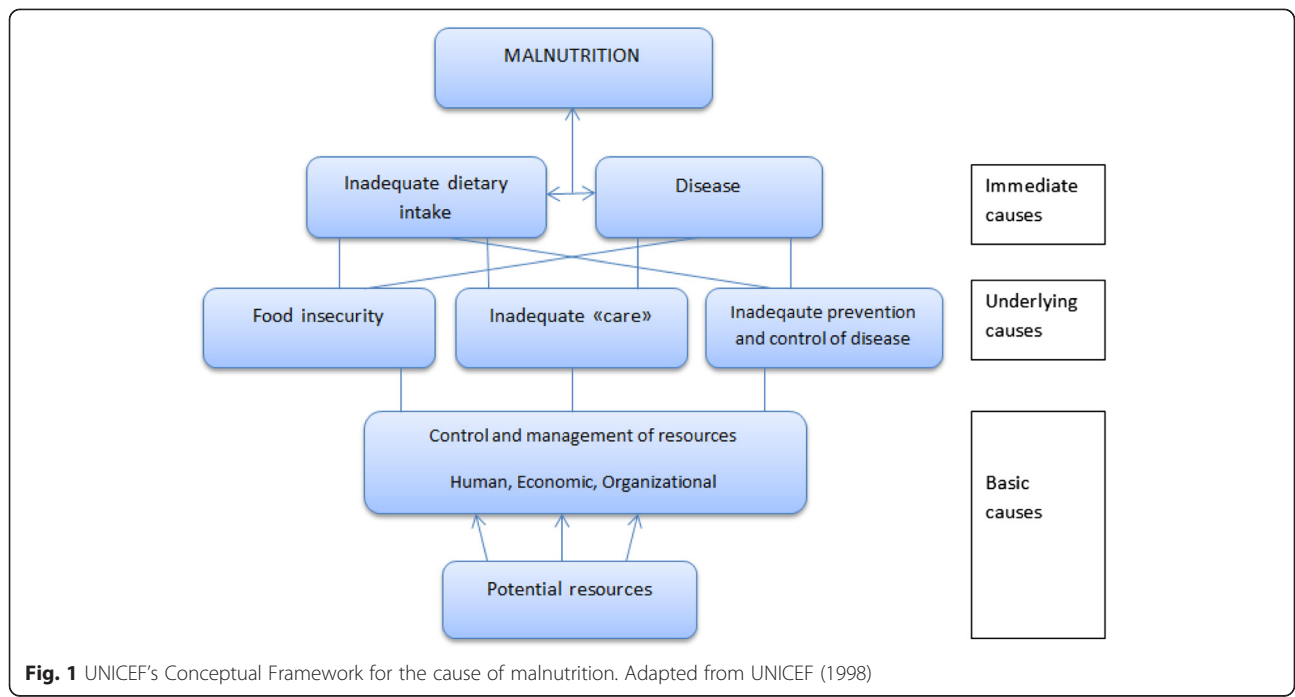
MALNUTRITION

Inadequate dietary intake

Disease

Immediate causes

Food insecurity

Inadequate «care»

Inadeqaute prevention and control of disease

Underlying causes

Control and management of resources

Human, Economic, Organizational

Basic causes

Potential resources

**Fig. 1** UNICEF's Conceptual Framework for the cause of malnutrition. Adapted from UNICEF (1998)